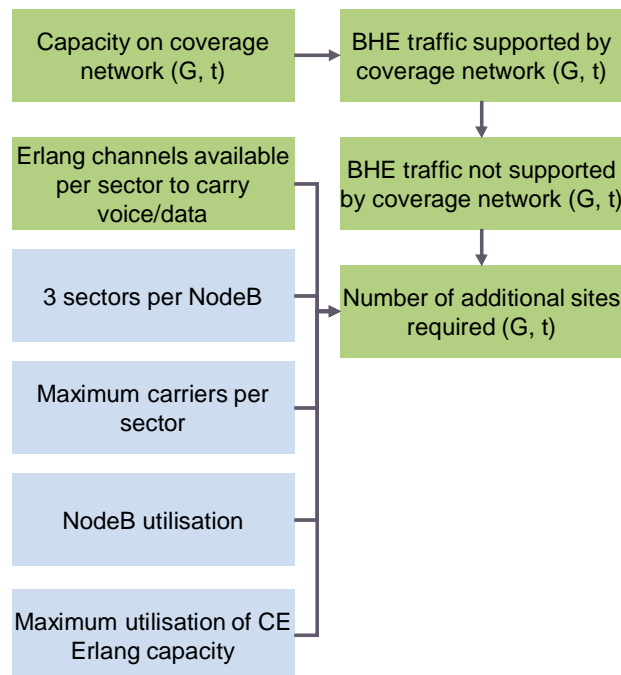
Capacity on coverage network (G, t)

BHE traffic supported by coverage network (G, t)

Erlang channels available per sector to carry voice/data

BHE traffic not supported by coverage network (G, t)

3 sectors per NodeB

Number of additional sites required (G, t)

Maximum carriers per sector

NodeB utilisation

Maximum utilisation of CE Erlang capacity